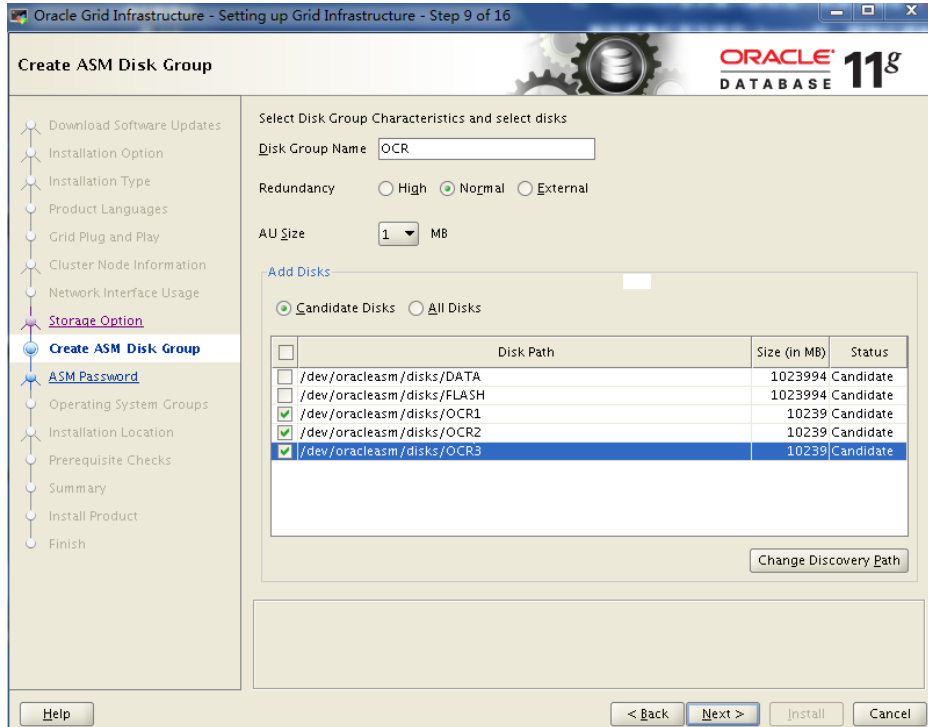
Oracle Grid Infrastructure - Setting up Grid Infrastructure - Step 9 of 16

Create ASM Disk Group

ORACLE DATABASE 11g

Download Software Updates
Installation Option
Installation Type
Product Languages
Grid Plug and Play
Cluster Node Information
Network Interface Usage
Storage Option
Create ASM Disk Group
ASM Password
Operating System Groups
Installation Location
Prerequisite Checks
Summary
Install Product
Finish

Select Disk Group Characteristics and select disks

Disk Group Name OCR

Redundancy High Normal External

AU Size 1 MB

Add Disks

Candidate Disks All Disks

| | Disk Path | Size (in MB) | Status |
|---|---|---|---|
| | /dev/oracleasm/disks/DATA | 1023994 | Candidate |
| | /dev/oracleasm/disks/FLASH | 1023994 | Candidate |
| ✓ | /dev/oracleasm/disks/OCR1 | 10239 | Candidate |
| ✓ | /dev/oracleasm/disks/OCR2 | 10239 | Candidate |
| ✓ | /dev/oracleasm/disks/OCR3 | 10239 | Candidate |

Change Discovery Path

Help

< Back Next > Install Cancel